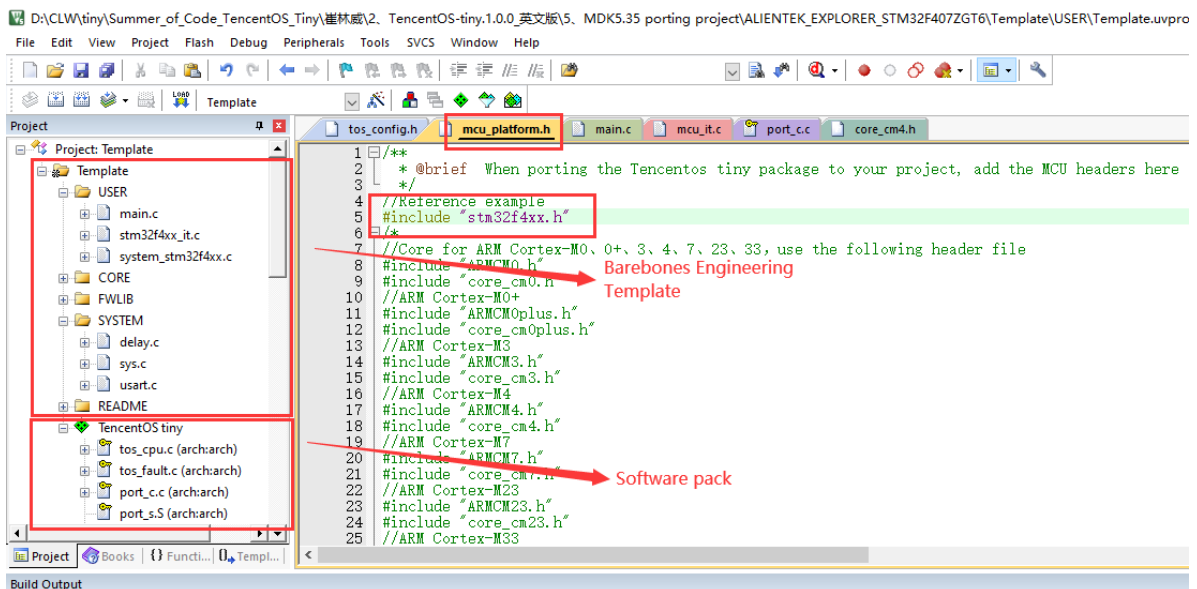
D:\CLW\tiny\Summer_of_Code_TencentOS_Tiny\崔林威\2、TencentOS-tiny.1.0.0_英文版\5、MDK5.35 porting project\ALIENTEK_EXPLORER_STM32F407ZGT6\Template\USER\Template.uvpro

File Edit View Project Flash Debug Peripherals Tools SVCS Window Help

Template

Project

Project: Template
Template
USER
main.c
stm32f4xx_it.c
system_stm32f4xx.c
CORE
FWLIB
SYSTEM
delay.c
sys.c
usart.c
README
TencentOS tiny
tos_cpu.c (arch:arch)
tos_fault.c (arch:arch)
port_c.c (arch:arch)
port_s.S (arch:arch)

Project | Books | {} Functi... | 0→ Templ...

Build Output

tos_config.h | mcu_platform.h | main.c | mcu_it.c | port_c.c | core_cm4.h

1 /**
2 * @brief When porting the Tencentos tiny package to your project, add the MCU headers here
3 */
4 //Reference example
5 #include "stm32f4xx.h"
6 /*
7 //Core for ARM Cortex-M0、0+、3、4、7、23、33，use the following header file
8 #include "ARMCM0.h"
9 #include "core_cm0.h"
10 //ARM Cortex-M0+
11 #include "ARMCM0plus.h"
12 #include "core_cm0plus.h"
13 //ARM Cortex-M3
14 #include "ARMCM3.h"
15 #include "core_cm3.h"
16 //ARM Cortex-M4
17 #include "ARMCM4.h"
18 #include "core_cm4.h"
19 //ARM Cortex-M7
20 #include "ARMCM7.h"
21 #include "core_cm7.h"
22 //ARM Cortex-M23
23 #include "ARMCM23.h"
24 #include "core_cm23.h"
25 //ARM Cortex-M33

Barebones Engineering Template

Software pack